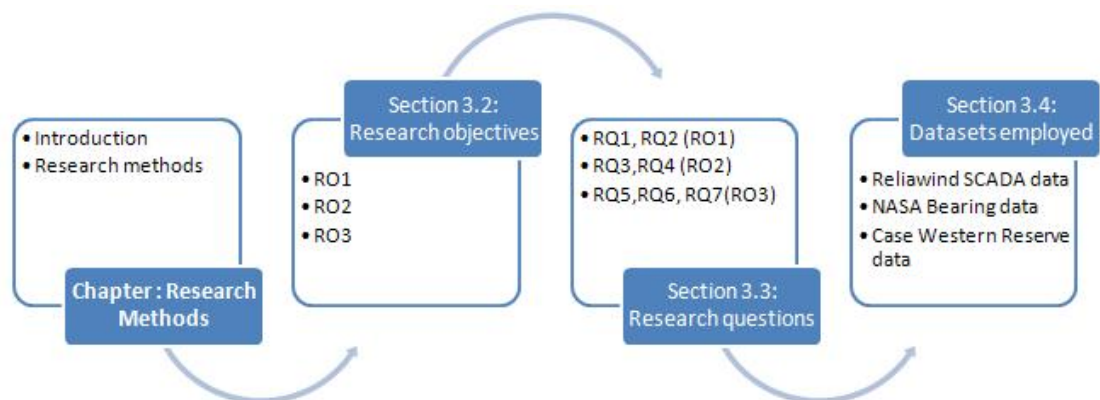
• Introduction
• Research methods

Chapter : Research Methods

Section 3.2: Research objectives

• RO1
• RO2
• RO3

• RQ1, RQ2 (RO1)
• RQ3,RQ4 (RO2)
• RQ5,RQ6, RQ7(RO3)

Section 3.3: Research questions

Section 3.4: Datasets employed

• Reliawind SCADA data
• NASA Bearing data
• Case Western Reserve data